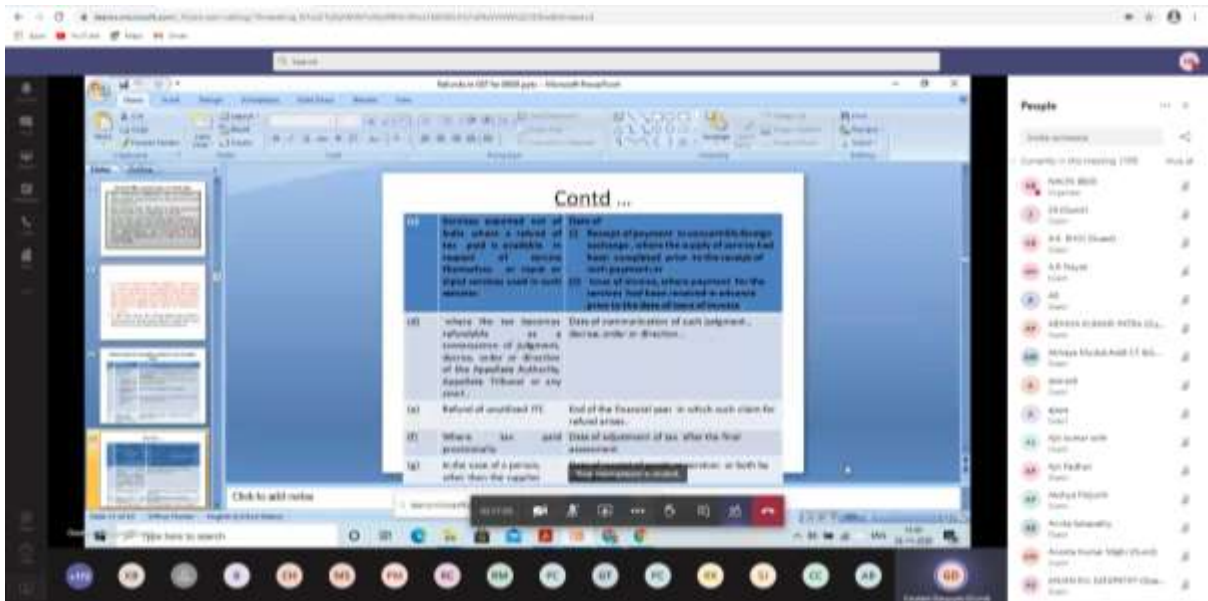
Contd ...

| (c) | Services exported out of India where a refund of tax paid is available in respect of service themselves or input or input services used in such services | Date of (i) Receipt of payment in convertible foreign exchange, where the supply of service had been completed prior to the receipt of such payment or (ii) Issue of invoice, where payment for the services had been received in advance prior to the date of issue of invoice |
|---|---|---|
| (d) | where the tax becomes refundable as a consequence of judgment, decree, order or direction of the Appellate Authority, Appellate Tribunal or any court | Date of communication of such judgment, decree, order or direction. |
| (e) | Refund of unutilized ITC | End of the financial year in which such claim for refund arises. |
| (f) | Where tax paid provisionally | Date of adjustment of tax after the final assessment |
| (g) | In the case of a person, other than the supplier | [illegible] |

Click to add notes

People

Type here to search